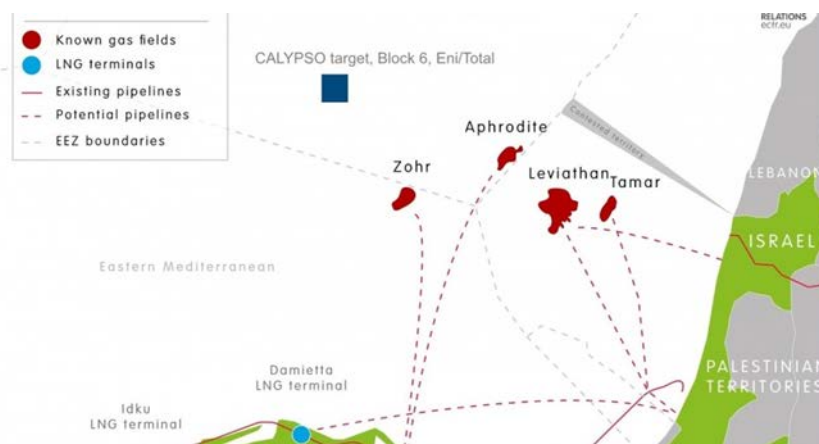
Known gas fields
LNG terminals
Existing pipelines
Potential pipelines
EEZ boundaries

CALYPSO target, Block 6, Eni/Total

RELATIONS
ecfr.eu

Aphrodite
Contested territory
Zohr
Leviathan
Tamar
LEBANON
ISRAEL
Eastern Mediterranean
PALESTINIAN TERRITORIES
Damietta LNG terminal
Idku LNG terminal